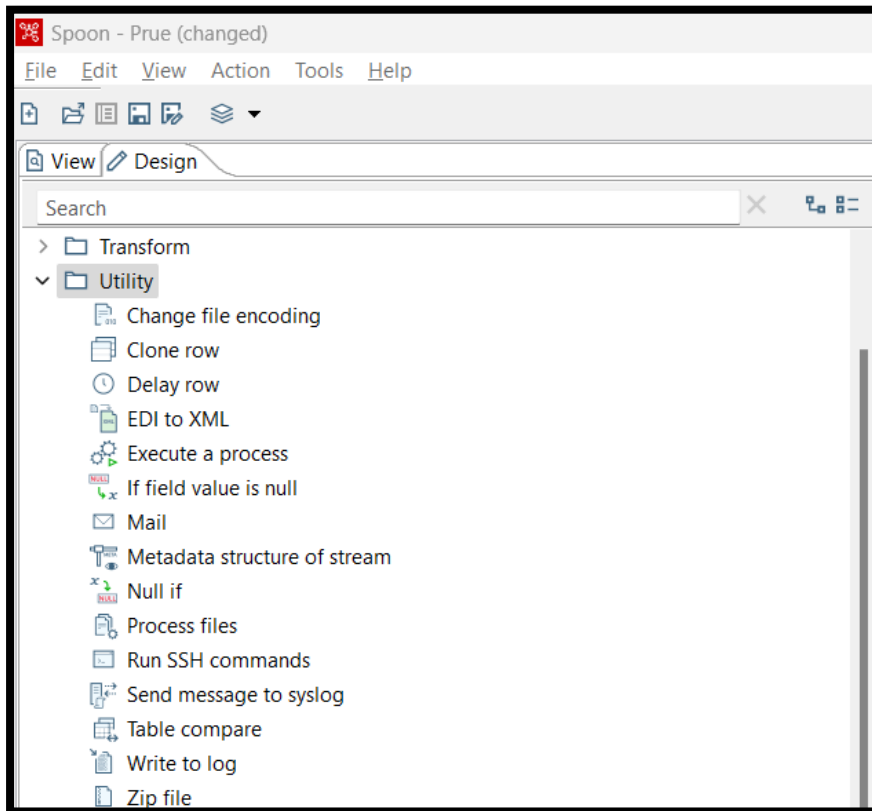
Spoon - Prue (changed)

File Edit View Action Tools Help

View Design

Search

Transform

Utility

Change file encoding

Clone row

Delay row

EDI to XML

Execute a process

If field value is null

Mail

Metadata structure of stream

Null if

Process files

Run SSH commands

Send message to syslog

Table compare

Write to log

Zip file